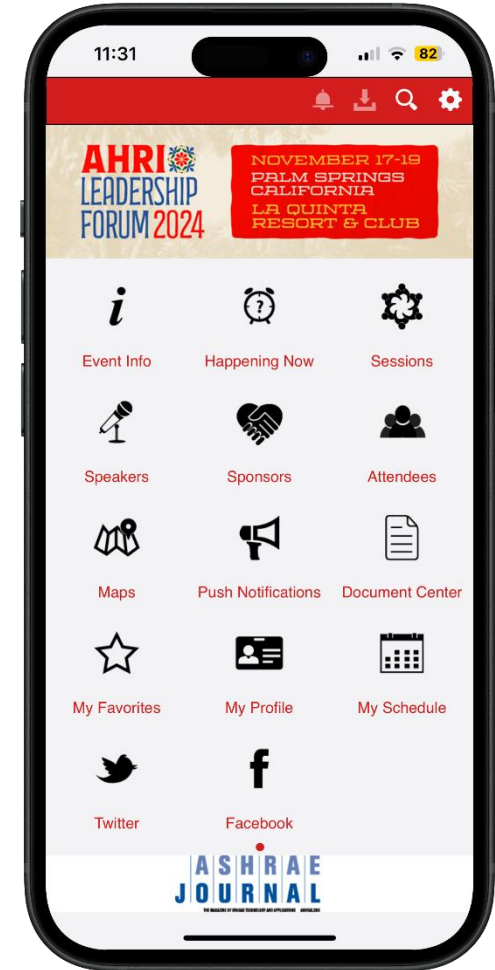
11:31

82

AHRI LEADERSHIP FORUM 2024

NOVEMBER 17-19
PALM SPRINGS CALIFORNIA
LA QUINTA RESORT & CLUB

Event Info

Happening Now

Sessions

Speakers

Sponsors

Attendees

Maps

Push Notifications

Document Center

My Favorites

My Profile

My Schedule

Twitter

Facebook

ASHRAE JOURNAL

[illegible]